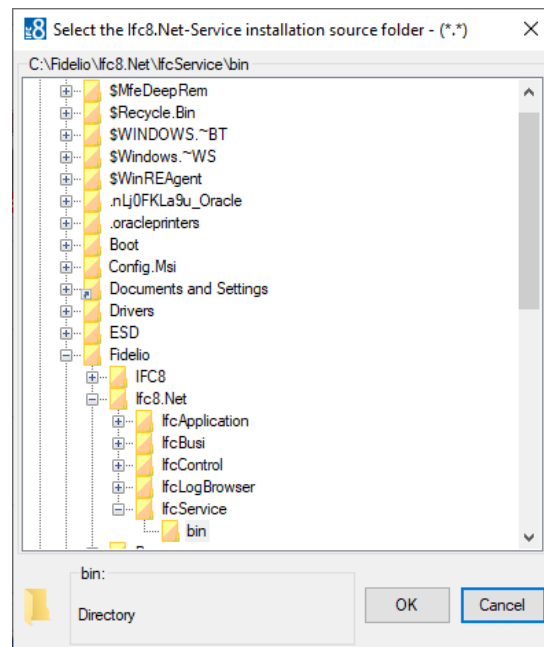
Ifc8 Select the Ifc8.Net-Service installation source folder - (*.*)

C:\Fidelio\Ifc8.Net\IfcService\bin

$MfeDeepRem
$Recycle.Bin
$WINDOWS.~BT
$Windows.~WS
$WinREAgent
.nLj0FKLa9u_Oracle
.oracleprinters
Boot
Config.Msi
Documents and Settings
Drivers
ESD
Fidelio
IFC8
Ifc8.Net
IfcApplication
IfcBusi
IfcControl
IfcLogBrowser
IfcService
bin
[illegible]

bin:
Directory

OK
Cancel